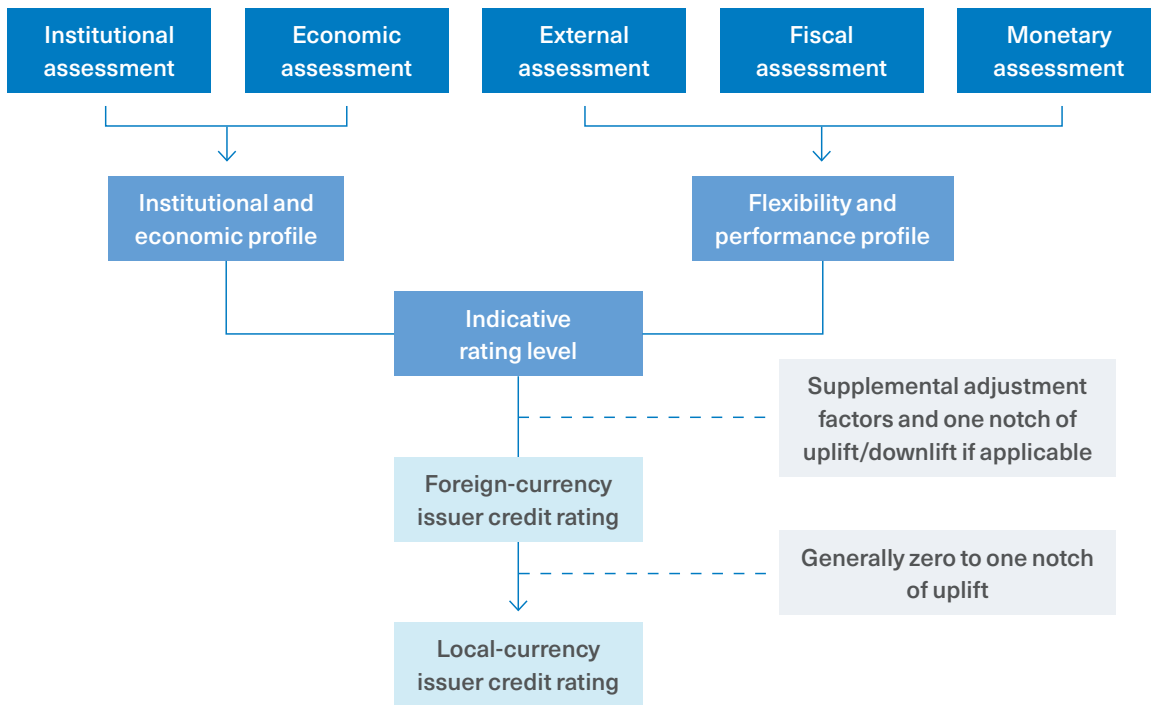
Institutional assessment

Economic assessment

External assessment

Fiscal assessment

Monetary assessment

Institutional and economic profile

Flexibility and performance profile

Indicative rating level

Supplemental adjustment factors and one notch of uplift/downlift if applicable

Foreign-currency issuer credit rating

Generally zero to one notch of uplift

Local-currency issuer credit rating